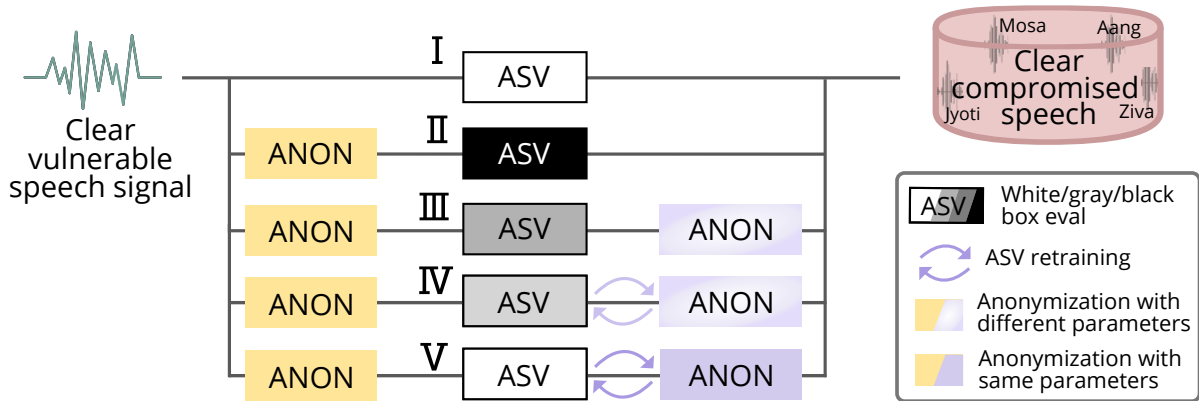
Clear vulnerable speech signal

I
ASV

Mosa
Aang
Clear compromised speech
Jyoti
Ziva

ANON
II
ASV

ANON
III
ASV
ANON

ANON
IV
ASV
ANON

ANON
V
ASV
ANON

ASV
White/gray/black box eval
ASV retraining
Anonymization with different parameters
Anonymization with same parameters